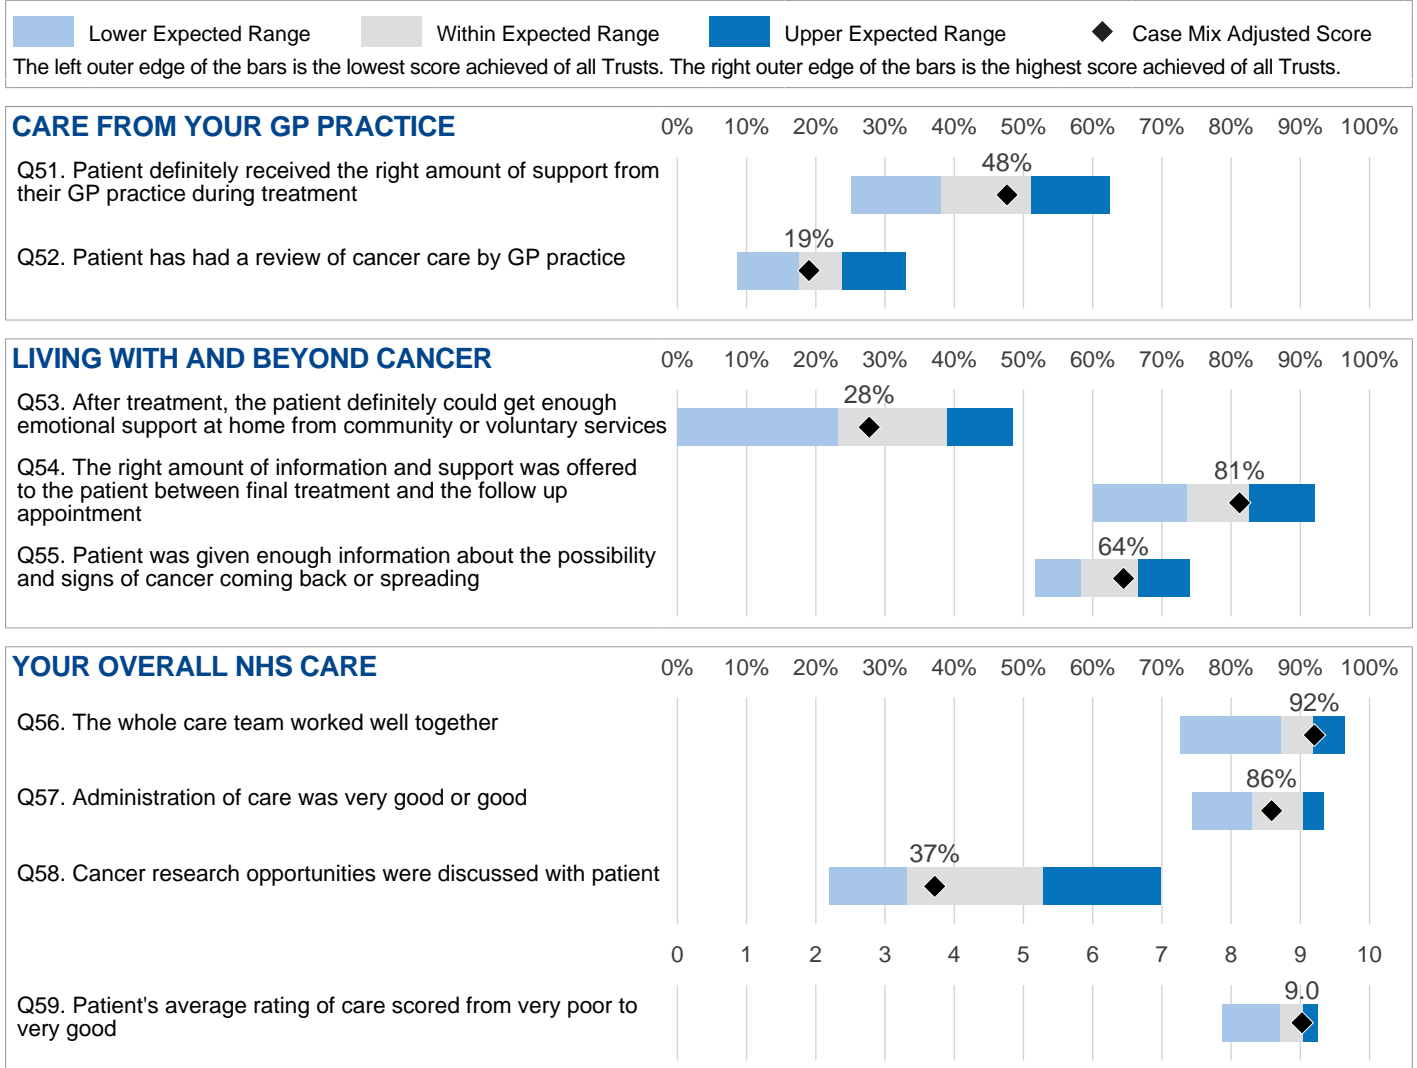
Lower Expected Range Within Expected Range Upper Expected Range Case Mix Adjusted Score

The left outer edge of the bars is the lowest score achieved of all Trusts. The right outer edge of the bars is the highest score achieved of all Trusts.

CARE FROM YOUR GP PRACTICE

0% 10% 20% 30% 40% 50% 60% 70% 80% 90% 100%

Q51. Patient definitely received the right amount of support from their GP practice during treatment

48%

Q52. Patient has had a review of cancer care by GP practice

19%

LIVING WITH AND BEYOND CANCER

0% 10% 20% 30% 40% 50% 60% 70% 80% 90% 100%

Q53. After treatment, the patient definitely could get enough emotional support at home from community or voluntary services

28%

Q54. The right amount of information and support was offered to the patient between final treatment and the follow up appointment

81%

Q55. Patient was given enough information about the possibility and signs of cancer coming back or spreading

64%

YOUR OVERALL NHS CARE

0% 10% 20% 30% 40% 50% 60% 70% 80% 90% 100%

Q56. The whole care team worked well together

92%

Q57. Administration of care was very good or good

86%

Q58. Cancer research opportunities were discussed with patient

37%

0 1 2 3 4 5 6 7 8 9 10

Q59. Patient's average rating of care scored from very poor to very good

9.0